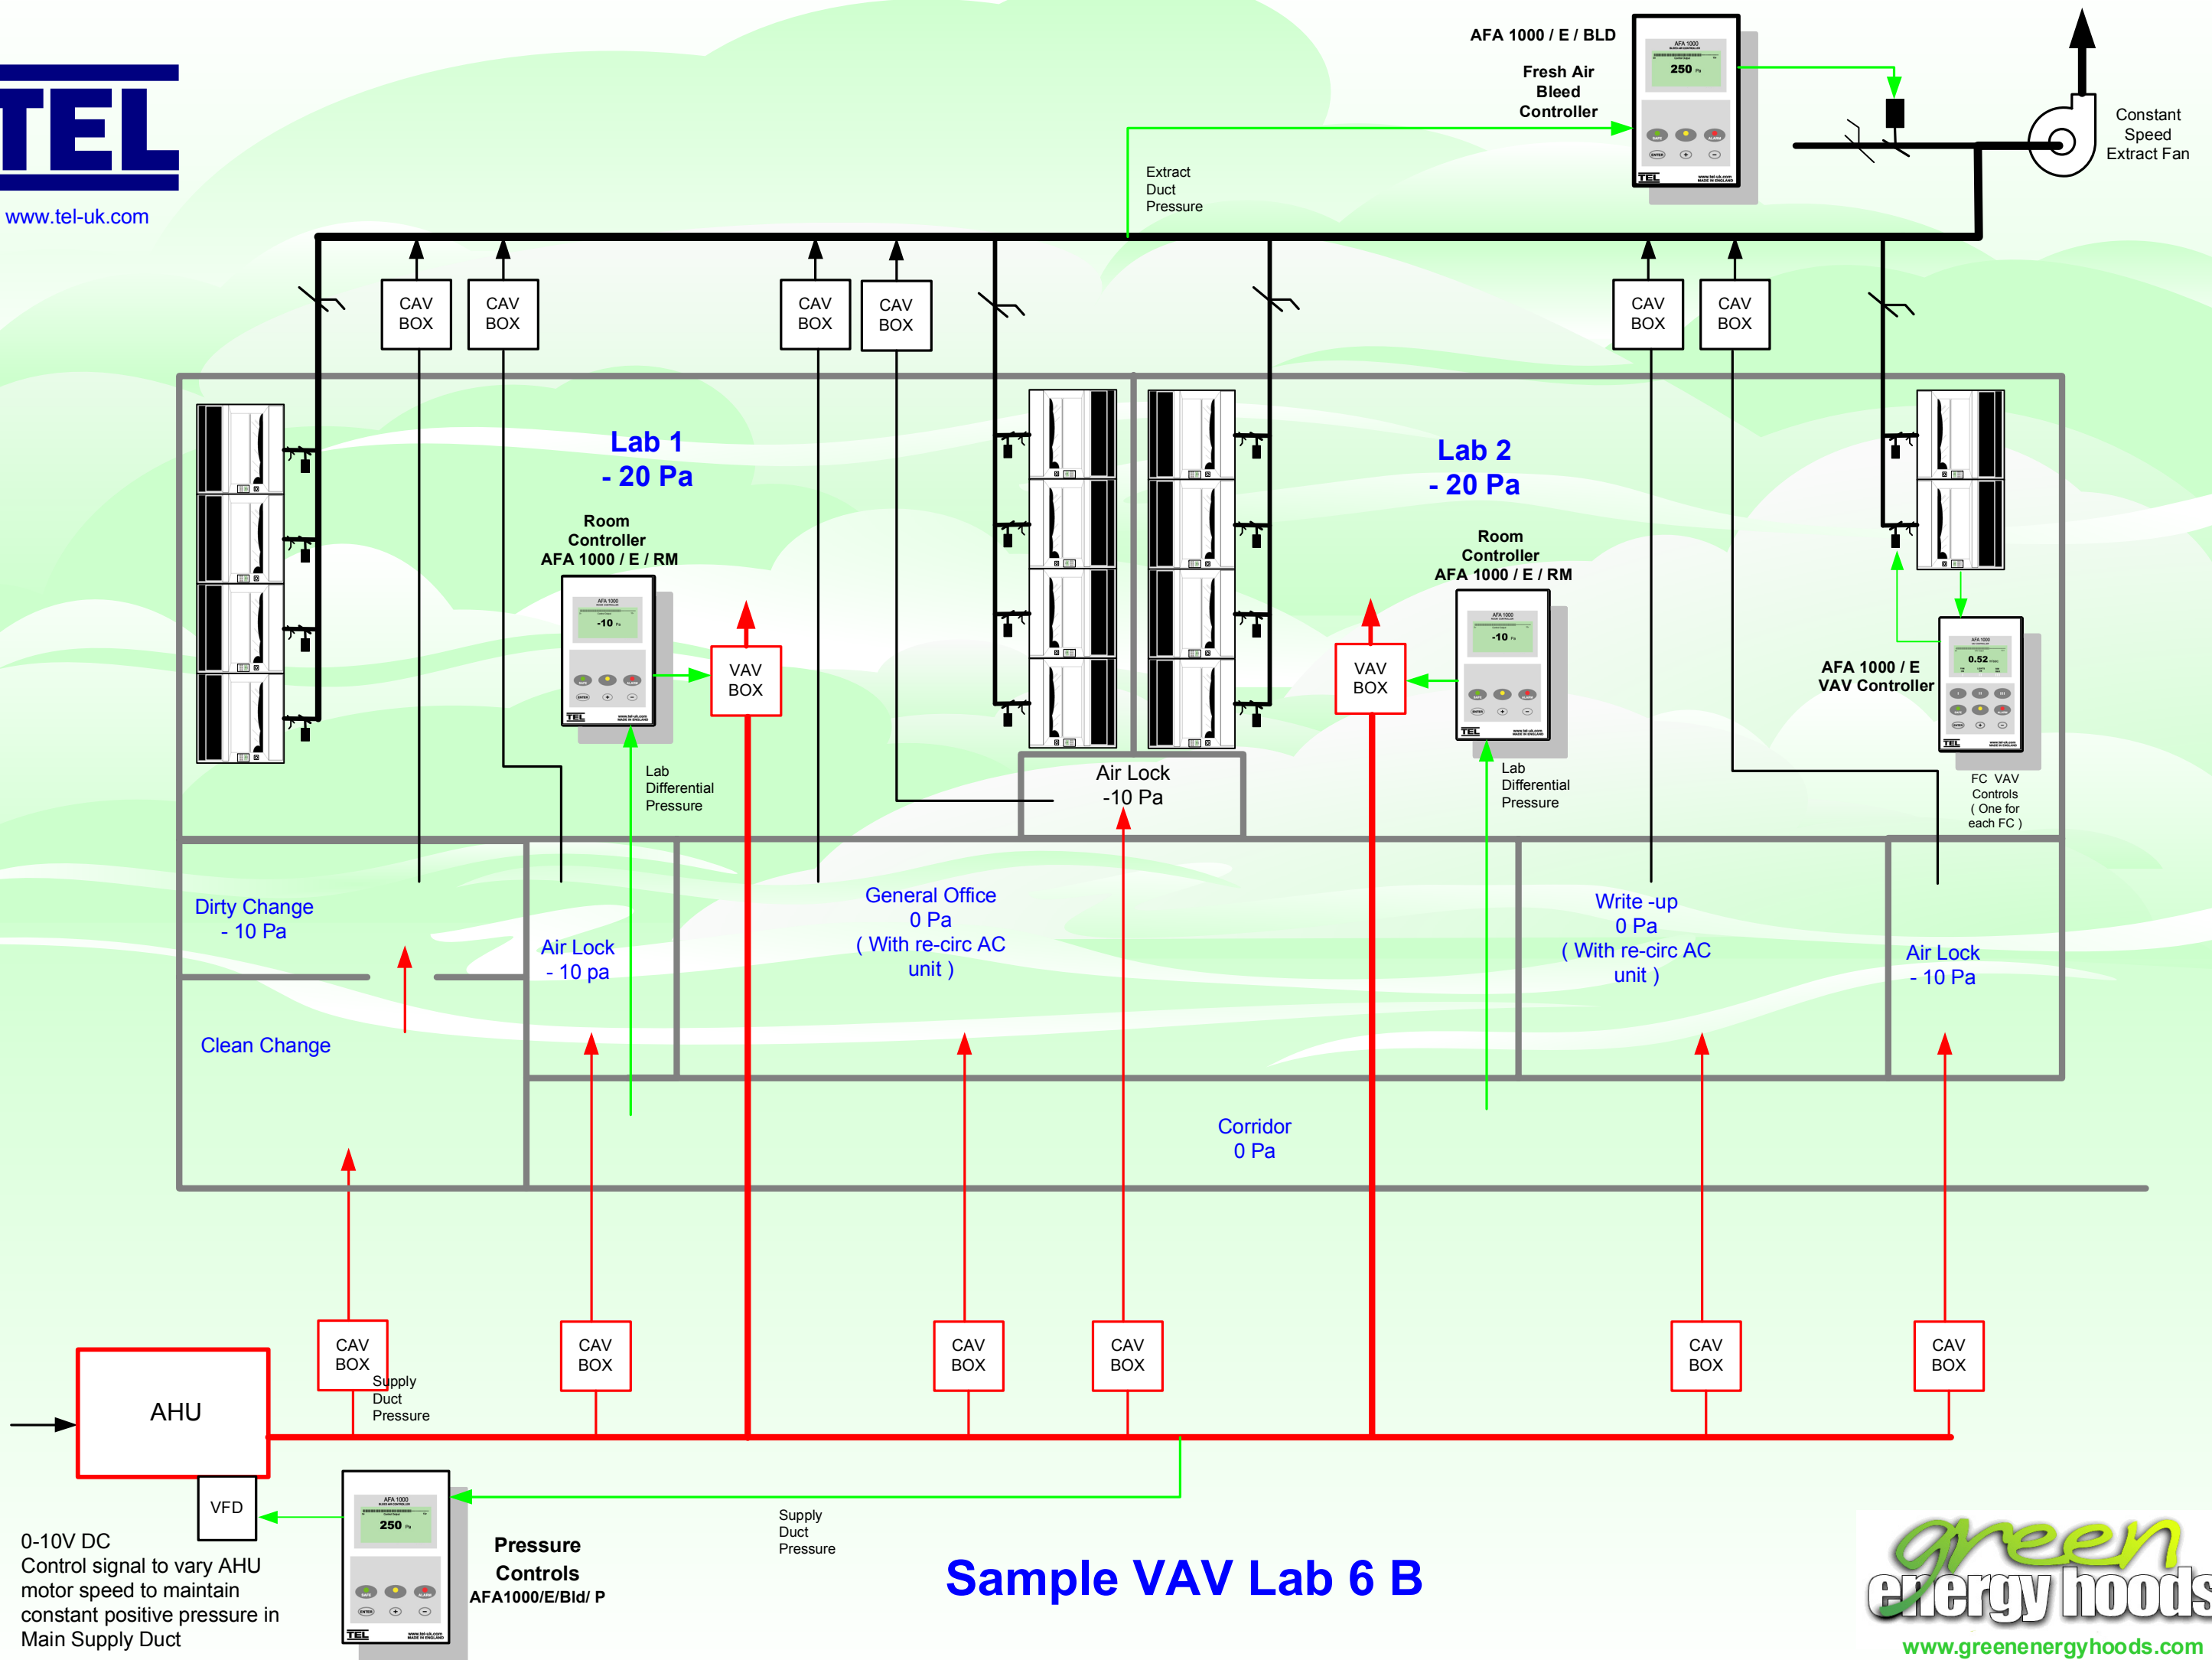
TEL
www.tel-uk.com

AFA 1000 / E / BLD
Fresh Air Bleed Controller
250 Pa
TEL

Constant Speed Extract Fan

Extract Duct Pressure

CAV BOX
CAV BOX
CAV BOX
CAV BOX
CAV BOX
CAV BOX

Lab 1
- 20 Pa

Room Controller
AFA 1000 / E / RM
-10 Pa
TEL

VAV BOX

Lab Differential Pressure

Air Lock
-10 Pa

Lab 2
- 20 Pa

Room Controller
AFA 1000 / E / RM
-10 Pa
TEL

VAV BOX

Lab Differential Pressure

AFA 1000 / E
VAV Controller
0.52
TEL

FC VAV Controls ( One for each FC )

Dirty Change
- 10 Pa

Clean Change

Air Lock
- 10 pa

General Office
0 Pa
( With re-circ AC unit )

Write -up
0 Pa
( With re-circ AC unit )

Air Lock
- 10 Pa

Corridor
0 Pa

CAV BOX
Supply Duct Pressure
CAV BOX
CAV BOX
CAV BOX
CAV BOX
CAV BOX

AHU

VFD

250 Pa
TEL

Supply Duct Pressure

Pressure Controls
AFA1000/E/Bld/ P

0-10V DC
Control signal to vary AHU motor speed to maintain constant positive pressure in Main Supply Duct

Sample VAV Lab 6 B

green energy hoods
www.greenenergyhoods.com